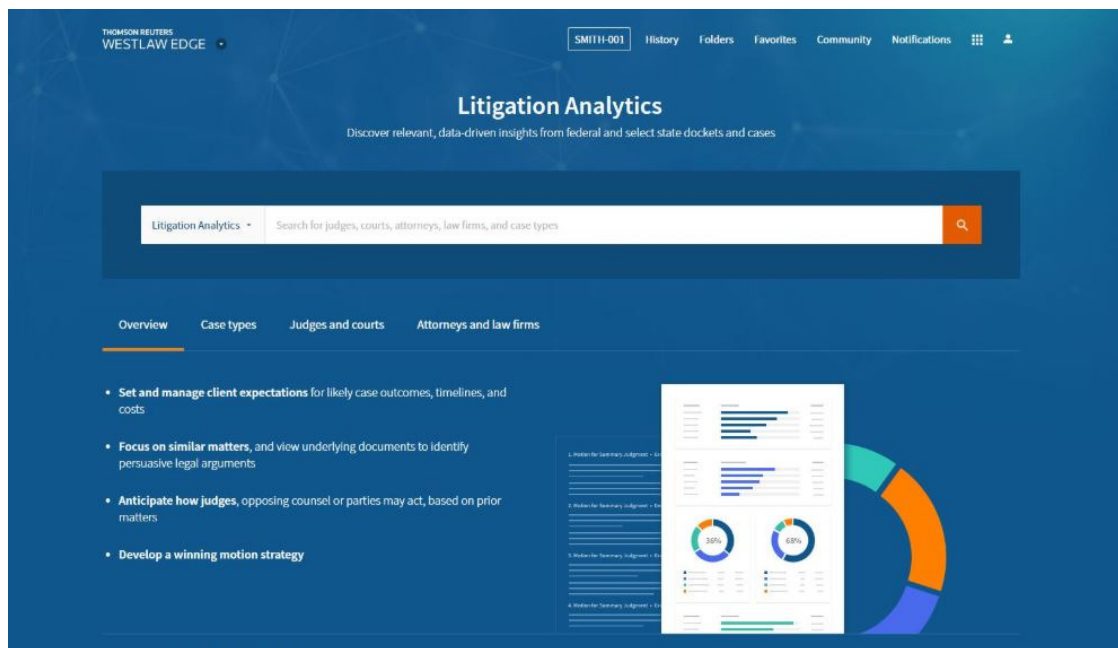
THOMSON REUTERS
WESTLAW EDGE

SMITH-001 History Folders Favorites Community Notifications

Litigation Analytics

Discover relevant, data-driven insights from federal and select state dockets and cases

Litigation Analytics

Search for judges, courts, attorneys, law firms, and case types

Overview Case types Judges and courts Attorneys and law firms

• **Set and manage client expectations** for likely case outcomes, timelines, and costs

• **Focus on similar matters**, and view underlying documents to identify persuasive legal arguments

• **Anticipate how judges**, opposing counsel or parties may act, based on prior matters

• **Develop a winning motion strategy**

1. Motion for Summary Judgment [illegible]

2. Motion for Summary Judgment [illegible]

3. Motion for Summary Judgment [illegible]

4. Motion for Summary Judgment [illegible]

36%

68%